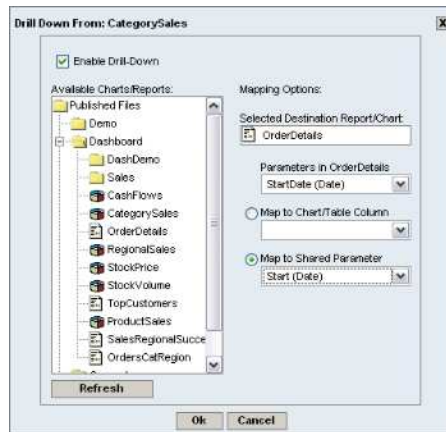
Drill Down From: CategorySales

X

Enable Drill-Down

Available Charts/Reports:

Published Files
Demo
Dashboard
DashDemo
Sales
CashFlows
CategorySales
OrderDetails
RegionalSales
StockPrice
StockVolume
TopCustomers
ProductSales
SalesRegionalSucce
OrdersCatRegion

Refresh

Mapping Options:

Selected Destination Report/Chart:
OrderDetails

Parameters in OrderDetails
StartDate (Date)

Map to Chart/Table Column

Map to Shared Parameter
Start (Date)

Ok Cancel